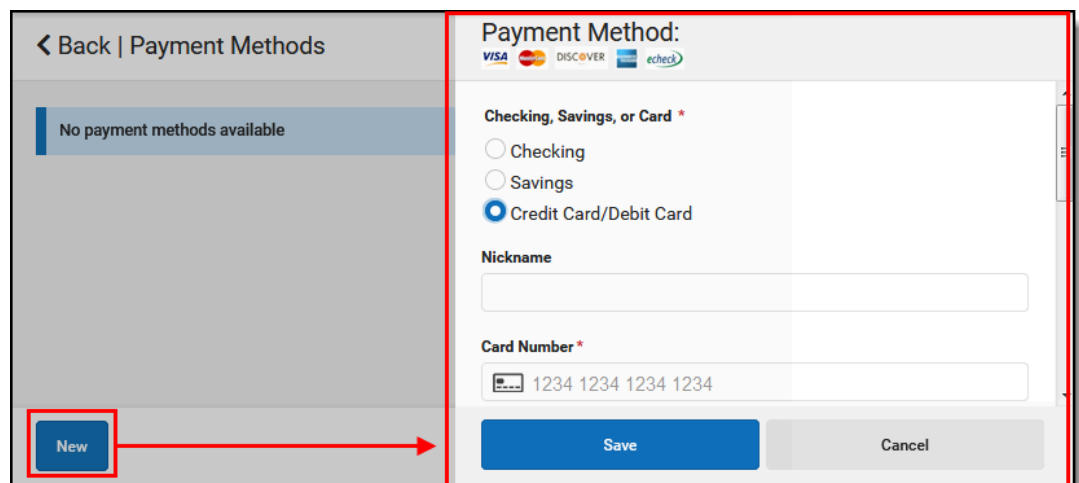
< Back | Payment Methods

No payment methods available

New

Payment Method:
VISA DISCOVER echeck

Checking, Savings, or Card *
Checking
Savings
Credit Card/Debit Card

Nickname

Card Number *
1234 1234 1234 1234

Save
Cancel